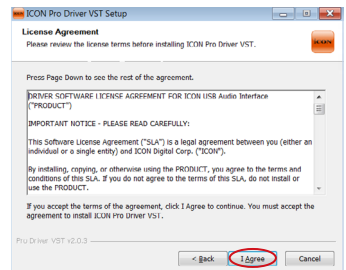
ICON Pro Driver VST Setup

License Agreement
Please review the license terms before installing ICON Pro Driver VST.

ICON

Press Page Down to see the rest of the agreement.

DRIVER SOFTWARE LICENSE AGREEMENT FOR ICON USB Audio Interface ("PRODUCT")

IMPORTANT NOTICE - PLEASE READ CAREFULLY:

This Software License Agreement ("SLA") is a legal agreement between you (either an individual or a single entity) and ICON Digital Corp. ("ICON").

By installing, copying, or otherwise using the PRODUCT, you agree to the terms and conditions of this SLA. If you do not agree to the terms of this SLA, do not install or use the PRODUCT.

If you accept the terms of the agreement, click I Agree to continue. You must accept the agreement to install ICON Pro Driver VST.

Pro Driver VST v2.0.3

< Back
I Agree
Cancel